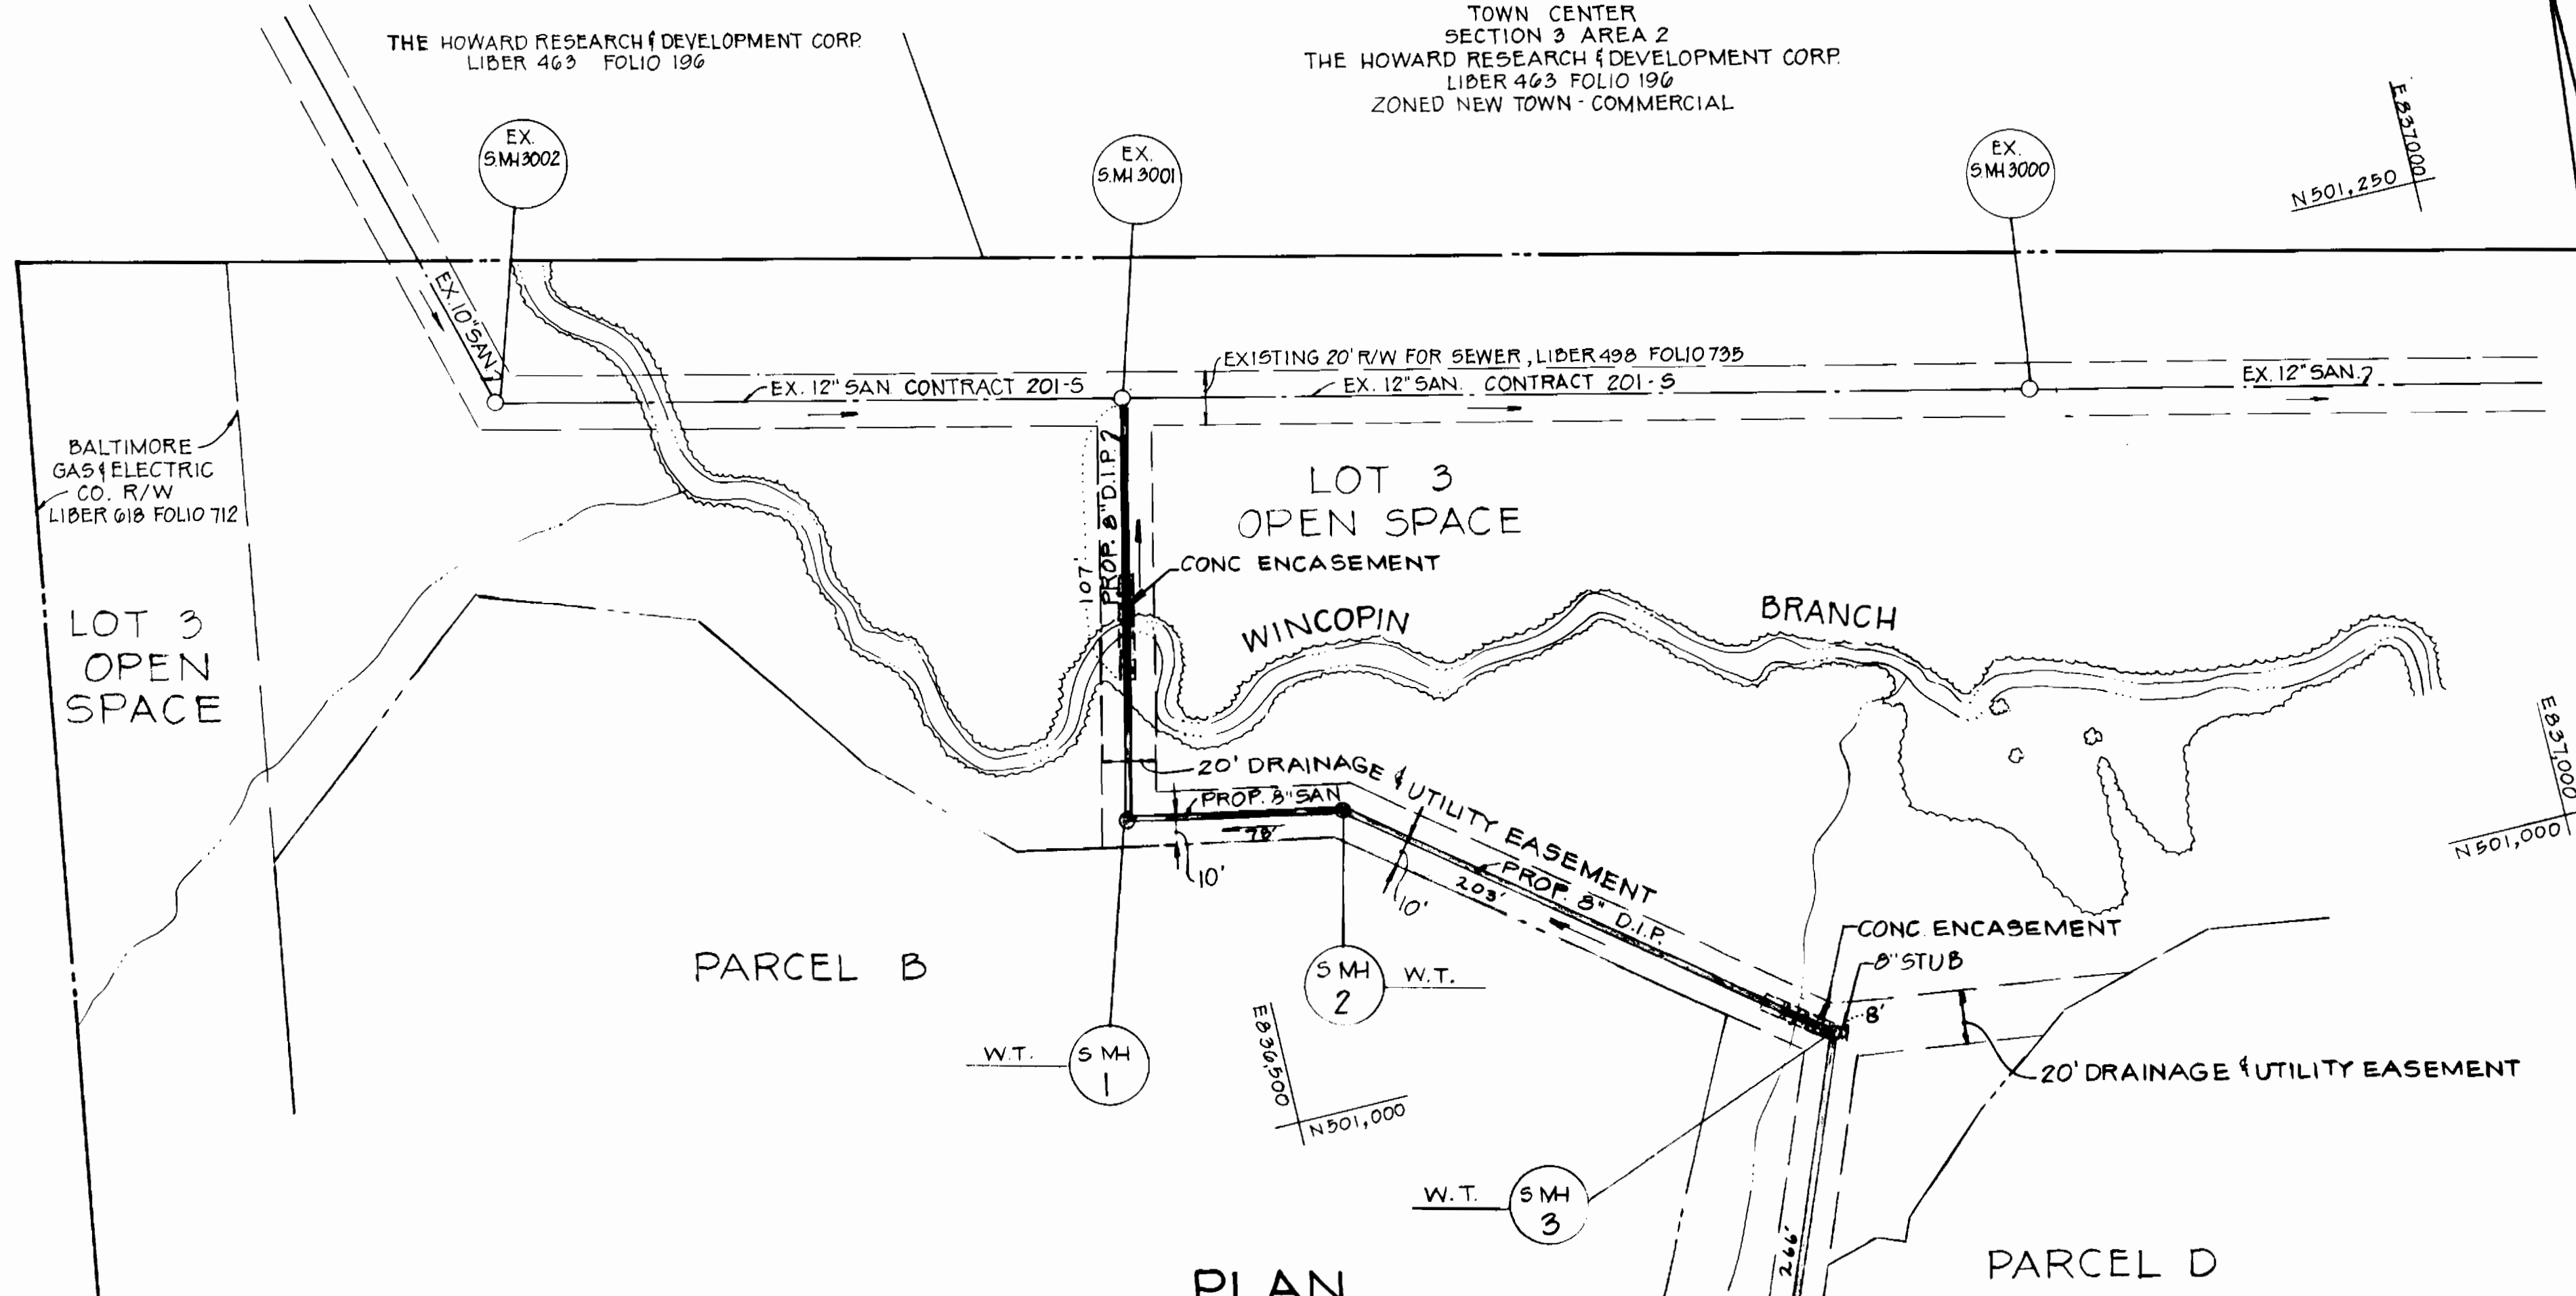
THE HOWARD RESEARCH & DEVELOPMENT CORP.
LIBER 463 FOLIO 196

TOWN CENTER
SECTION 3 AREA 2
THE HOWARD RESEARCH & DEVELOPMENT CORP.
LIBER 463 FOLIO 196
ZONED NEW TOWN - COMMERCIAL

E837,000
N501,250

EX. S.MH 3002

EX. S.MH 3001

EX. S.MH 3000

EX. 10" SAN.

EXISTING 20' R/W FOR SEWER, LIBER 498 FOLIO 735

EX. 12" SAN CONTRACT 201-S

EX. 12" SAN. CONTRACT 201-S

EX. 12" SAN.

BALTIMORE GAS & ELECTRIC CO. R/W LIBER 618 FOLIO 712

LOT 3 OPEN SPACE

LOT 3 OPEN SPACE

PROP. 8" D.I.P.

107'

CONC ENCASEMENT

WINCOPIN

BRANCH

20' DRAINAGE & UTILITY EASEMENT

PROP. 8" SAN

78'

10'

10'

203'

PROP. 8" D.I.P.

E837,000
N501,000

PARCEL B

S MH 2

W.T.

CONC. ENCASEMENT

8" STUB

8'

20' DRAINAGE & UTILITY EASEMENT

W.T.

S MH 1

E836,500
N501,000

W.T.

S MH 3

266'

PARCEL D

PLAN